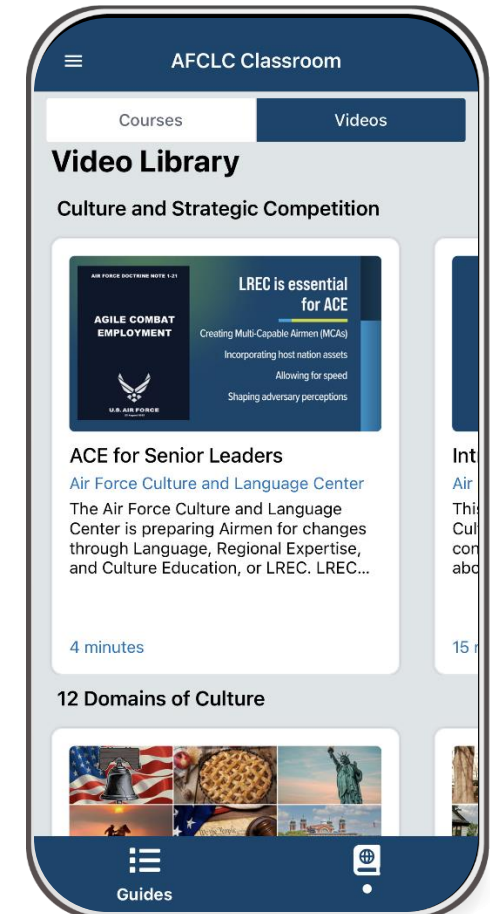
AFCLC Classroom

Courses

Videos

Video Library

Culture and Strategic Competition

AIR FORCE DOCTRINE NOTE 1-21

AGILE COMBAT EMPLOYMENT

U.S. AIR FORCE

LREC is essential for ACE

Creating Multi-Capable Airmen (MCAs)

Incorporating host nation assets

Allowing for speed

Shaping adversary perceptions

ACE for Senior Leaders

Air Force Culture and Language Center

The Air Force Culture and Language Center is preparing Airmen for changes through Language, Regional Expertise, and Culture Education, or LREC. LREC...

4 minutes

Int

Air

Thi

Cul

con

abo

15

12 Domains of Culture

Guides